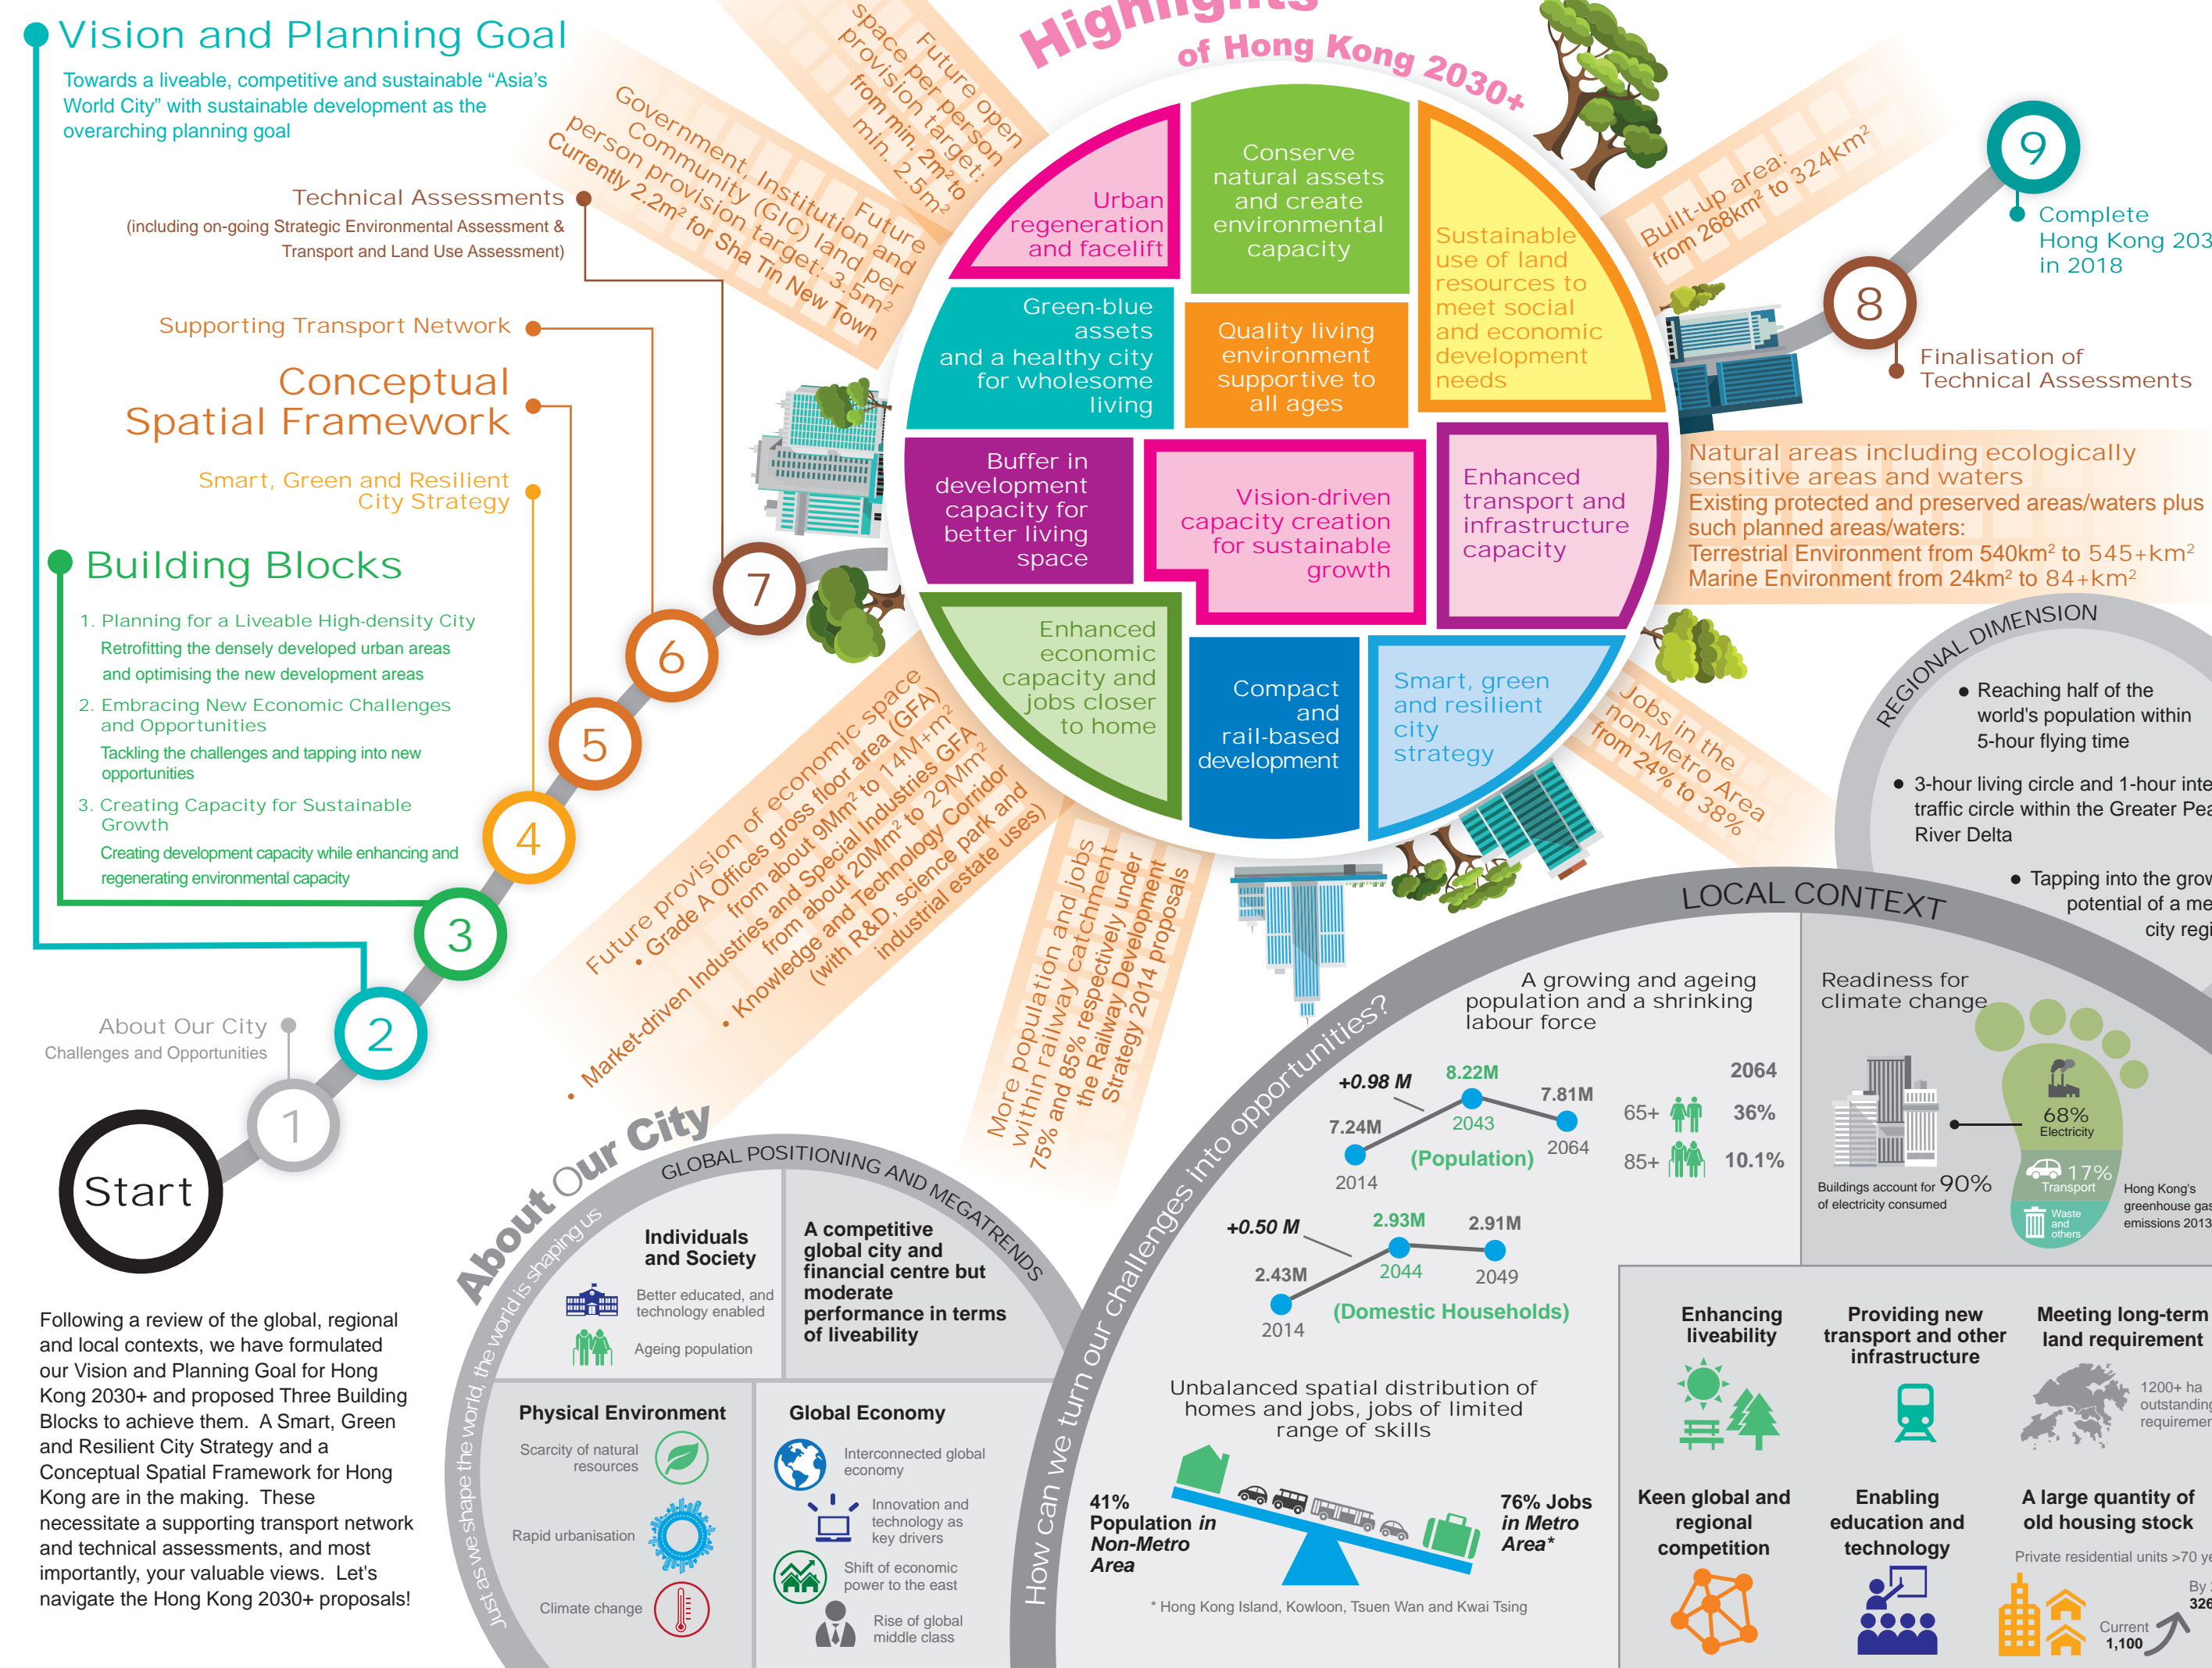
Vision and Planning Goal

Towards a liveable, competitive and sustainable "Asia's World City" with sustainable development as the overarching planning goal

Technical Assessments
(including on-going Strategic Environmental Assessment & Transport and Land Use Assessment)

Supporting Transport Network

Conceptual Spatial Framework

Smart, Green and Resilient City Strategy

Building Blocks

1. Planning for a Liveable High-density City
Retrofitting the densely developed urban areas and optimising the new development areas

2. Embracing New Economic Challenges and Opportunities
Tackling the challenges and tapping into new opportunities

3. Creating Capacity for Sustainable Growth
Creating development capacity while enhancing and regenerating environmental capacity

About Our City
Challenges and Opportunities

Start

Following a review of the global, regional and local contexts, we have formulated our Vision and Planning Goal for Hong Kong 2030+ and proposed Three Building Blocks to achieve them. A Smart, Green and Resilient City Strategy and a Conceptual Spatial Framework for Hong Kong are in the making. These necessitate a supporting transport network and technical assessments, and most importantly, your valuable views. Let's navigate the Hong Kong 2030+ proposals!

1 2 3 4 5 6 7 8 9

Highlights of Hong Kong 2030+

Future open space per person provision target: from min. 2m² to min. 2.5m²

Government, Institution and Community (GIC) land per person provision target: Future 3.5m² Currently 2.2m² for Sha Tin New Town

Urban regeneration and facelift

Conserve natural assets and create environmental capacity

Sustainable use of land resources to meet social and economic development needs

Green-blue assets and a healthy city for wholesome living

Quality living environment supportive to all ages

Buffer in development capacity for better living space

Vision-driven capacity creation for sustainable growth

Enhanced transport and infrastructure capacity

Enhanced economic capacity and jobs closer to home

Compact and rail-based development

Smart, green and resilient city strategy

Built-up area: from 268km² to 324km²

Complete Hong Kong 203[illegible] in 2018

Finalisation of Technical Assessments

Natural areas including ecologically sensitive areas and waters
Existing protected and preserved areas/waters plus such planned areas/waters:
Terrestrial Environment from 540km² to 545+km²
Marine Environment from 24km² to 84+km²

Jobs in the non-Metro Area from 24% to 38%

Future provision of economic space
• Grade A Offices gross floor area (GFA) from about 9Mm² to 14M+m²
• Market-driven Industries and Special Industries GFA from about 20Mm² to 29Mm²
• Knowledge and Technology Corridor (with R&D, science park and industrial estate uses)

More population and jobs within railway catchment 75% and 85% respectively under the Railway Development Strategy 2014 proposals

REGIONAL DIMENSION
• Reaching half of the world's population within 5-hour flying time
• 3-hour living circle and 1-hour inte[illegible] traffic circle within the Greater Pea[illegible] River Delta
• Tapping into the grow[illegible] potential of a me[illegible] city regi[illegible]

LOCAL CONTEXT

How can we turn our challenges into opportunities?

A growing and ageing population and a shrinking labour force

+0.98 M
7.24M 2014
8.22M 2043
7.81M 2064
(Population)

2064
65+ 36%
85+ 10.1%

+0.50 M
2.43M 2014
2.93M 2044
2.91M 2049
(Domestic Households)

Readiness for climate change
Buildings account for 90% of electricity consumed
68% Electricity
17% Transport
Waste and others
Hong Kong's greenhouse gas emissions 2013

Unbalanced spatial distribution of homes and jobs, jobs of limited range of skills
41% Population in Non-Metro Area
76% Jobs in Metro Area*
* Hong Kong Island, Kowloon, Tsuen Wan and Kwai Tsing

Enhancing liveability
Providing new transport and other infrastructure
Meeting long-term land requirement
1200+ ha outstanding requiremen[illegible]
Keen global and regional competition
Enabling education and technology
A large quantity of old housing stock
Private residential units >70 ye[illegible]
Current 1,100
By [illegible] 326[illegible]

About Our City
Just as we shape the world, the world is shaping us

GLOBAL POSITIONING AND MEGATRENDS

Individuals and Society
Better educated, and technology enabled
Ageing population

A competitive global city and financial centre but moderate performance in terms of liveability

Physical Environment
Scarcity of natural resources
Rapid urbanisation
Climate change

Global Economy
Interconnected global economy
Innovation and technology as key drivers
Shift of economic power to the east
Rise of global middle class